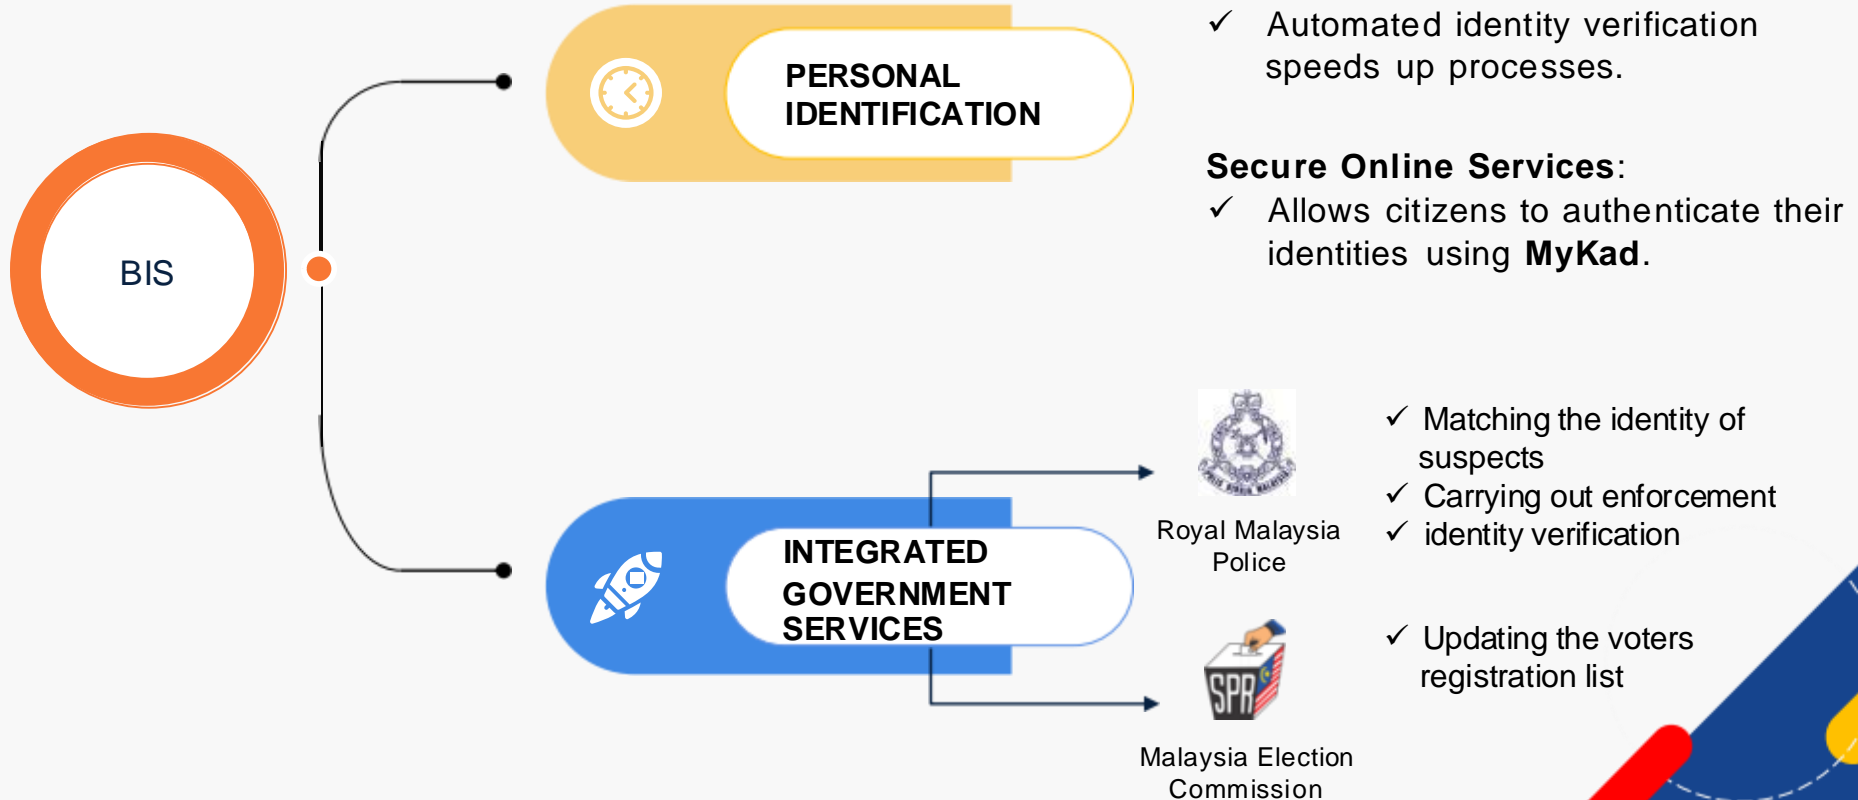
BIS

PERSONAL IDENTIFICATION

✓ Automated identity verification speeds up processes.

**Secure Online Services**:
✓ Allows citizens to authenticate their identities using **MyKad**.

INTEGRATED GOVERNMENT SERVICES

Royal Malaysia Police

✓ Matching the identity of suspects
✓ Carrying out enforcement
✓ identity verification

SPR

Malaysia Election Commission

✓ Updating the voters registration list